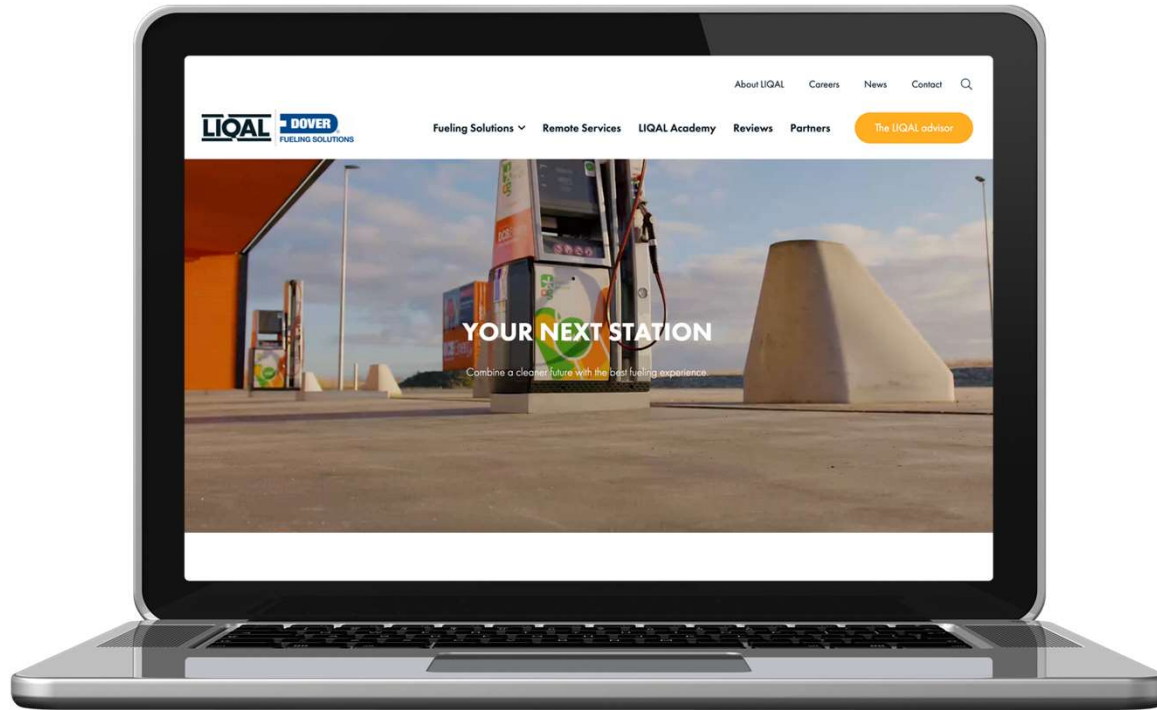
About LIQAL Careers News Contact

LIQAL DOVER FUELING SOLUTIONS

Fueling Solutions Remote Services LIQAL Academy Reviews Partners The LIQAL advisor

YOUR NEXT STATION

Combine a cleaner future with the best fueling experience.